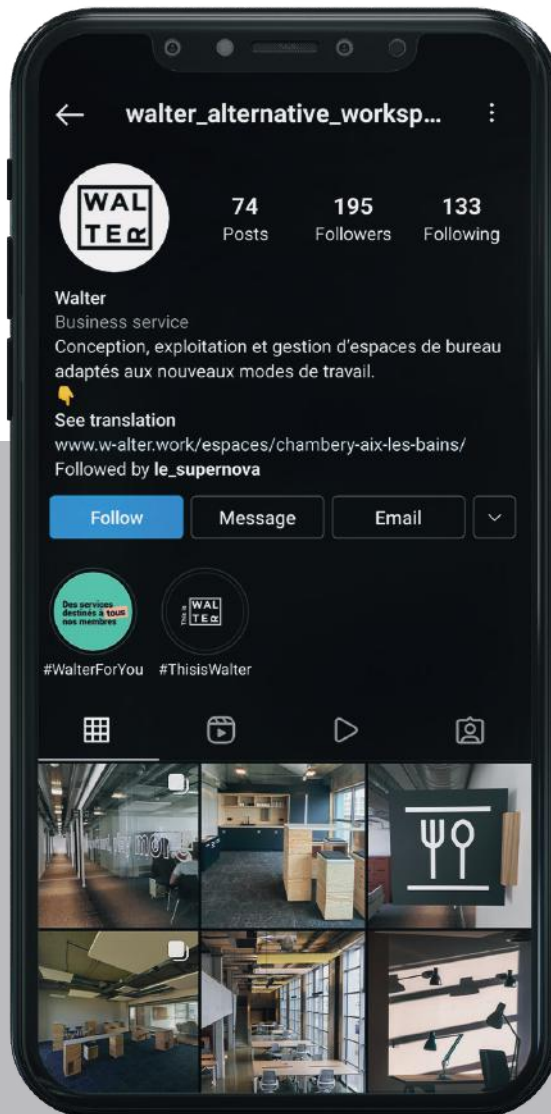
← walter_alternative_worksp... ⋮

WAL
TER

74
Posts

195
Followers

133
Following

Walter
Business service
Conception, exploitation et gestion d'espaces de bureau adaptés aux nouveaux modes de travail.
👇
See translation
www.w-alter.work/espaces/chambery-aix-les-bains/
Followed by le_supernova

Follow
Message
Email

Des services destinés à tous nos membres
#WalterForYou

This is WAL TER
#ThisisWalter